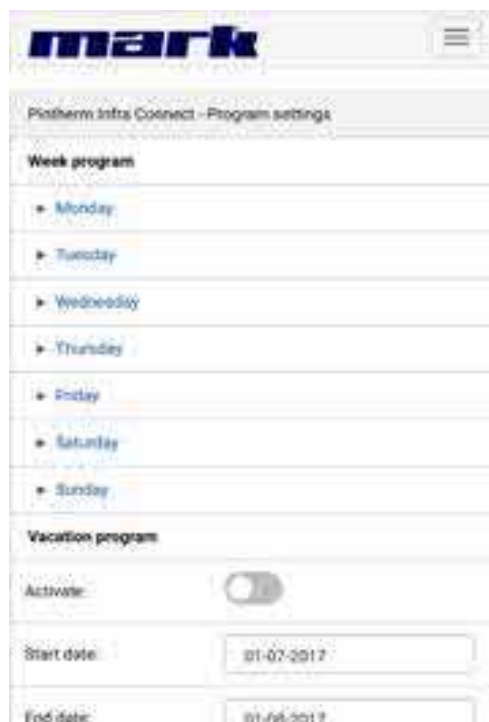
mark

Pinitherm Infra Connect - Program settings

Week program

► Monday

► Tuesday

► Wednesday

► Thursday

► Friday

► Saturday

► Sunday

Vacation program

Activate

Start date 01-07-2017

End date 01-08-2017